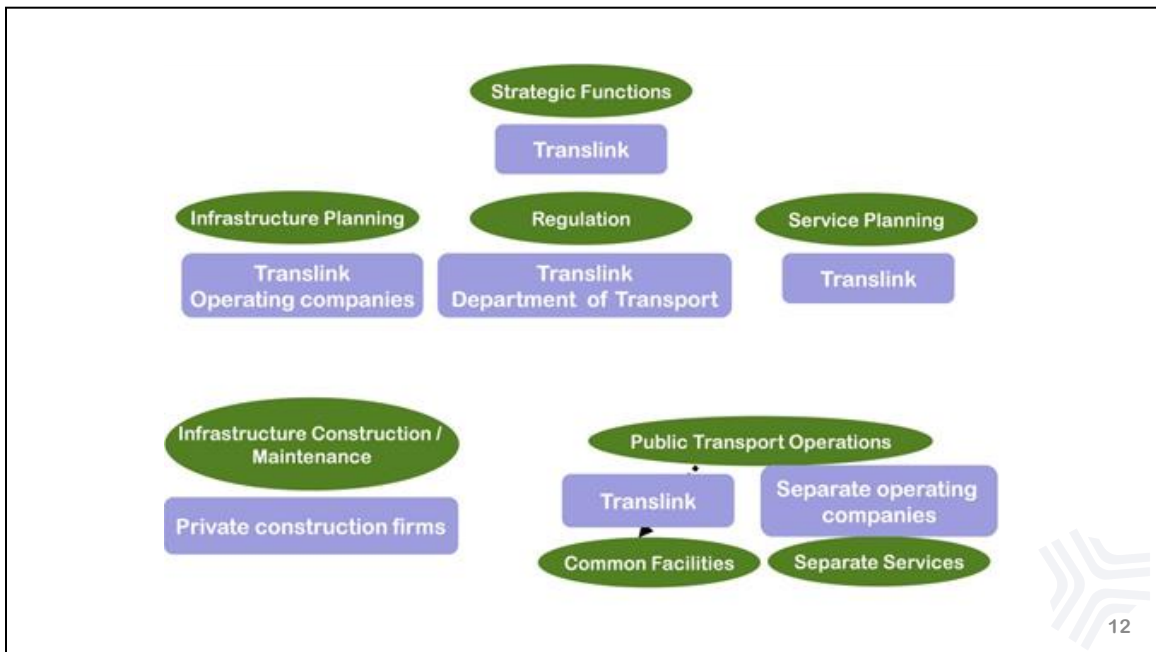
Strategic Functions

Translink

Infrastructure Planning

Translink
Operating companies

Regulation

Translink
Department of Transport

Service Planning

Translink

Infrastructure Construction / Maintenance

Private construction firms

Public Transport Operations

Translink

Separate operating companies

Common Facilities

Separate Services

12